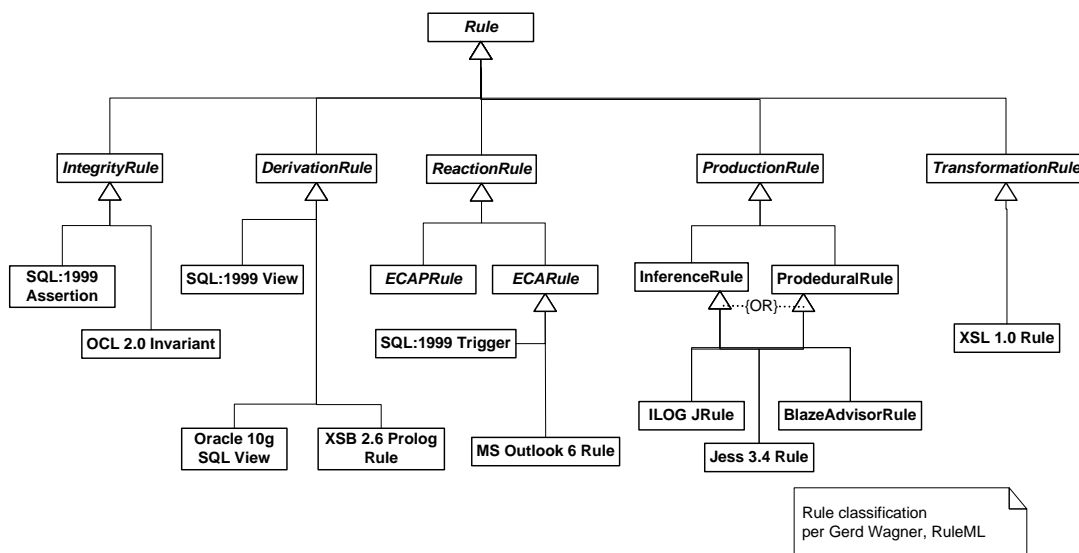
Rule

IntegrityRule

DerivationRule

ReactionRule

ProductionRule

TransformationRule

SQL:1999 Assertion

OCL 2.0 Invariant

SQL:1999 View

Oracle 10g SQL View

XSB 2.6 Prolog Rule

ECAPRule

ECARule

SQL:1999 Trigger

MS Outlook 6 Rule

InferenceRule

ProdeduralRule

{OR}

ILOG JRule

Jess 3.4 Rule

BlazeAdvisorRule

XSL 1.0 Rule

Rule classification per Gerd Wagner, RuleML